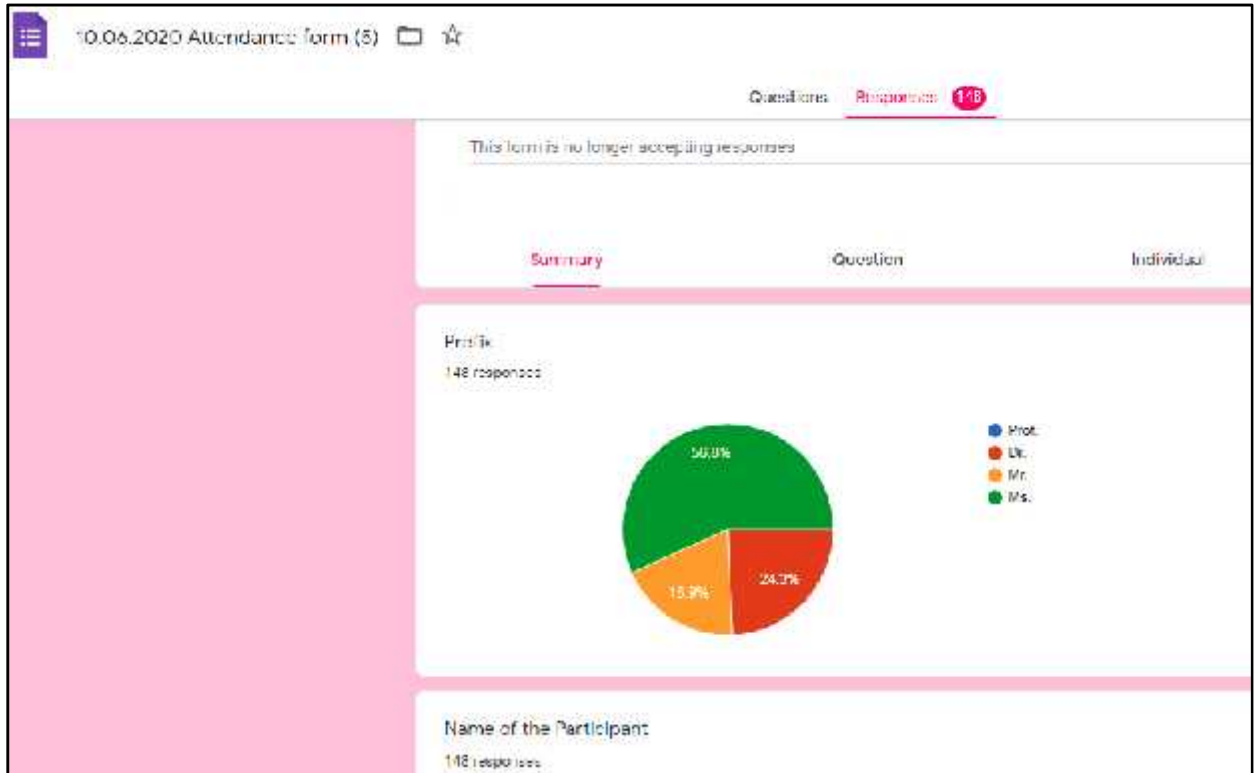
10.06.2020 Attendance form (5)

Questions Responses 148

This form is no longer accepting responses

Summary Question Individual

Prefix
148 responses

59.9%
24.3%
15.9%

Prof.
Dr.
Mr.
Ms.

Name of the Participant
148 responses